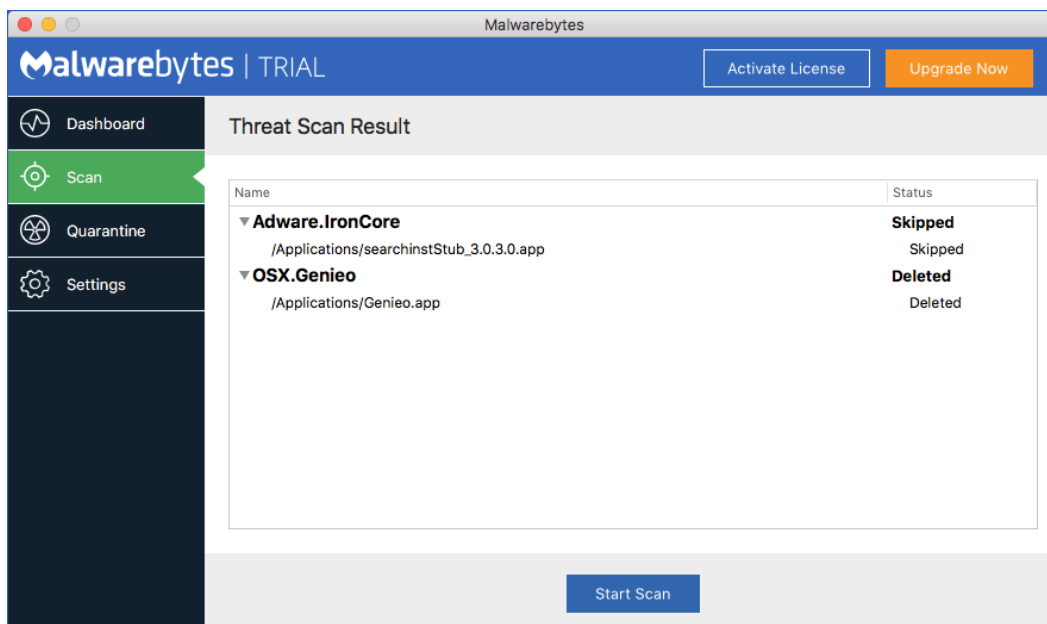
Malwarebytes

Malwarebytes | TRIAL

Activate License

Upgrade Now

Dashboard

Scan

Quarantine

Settings

Threat Scan Result

| Name | Status |
|---|---|
| ▼Adware.IronCore | Skipped |
| /Applications/searchinstStub_3.0.3.0.app | Skipped |
| ▼OSX.Genieo | Deleted |
| /Applications/Genieo.app | Deleted |

Start Scan